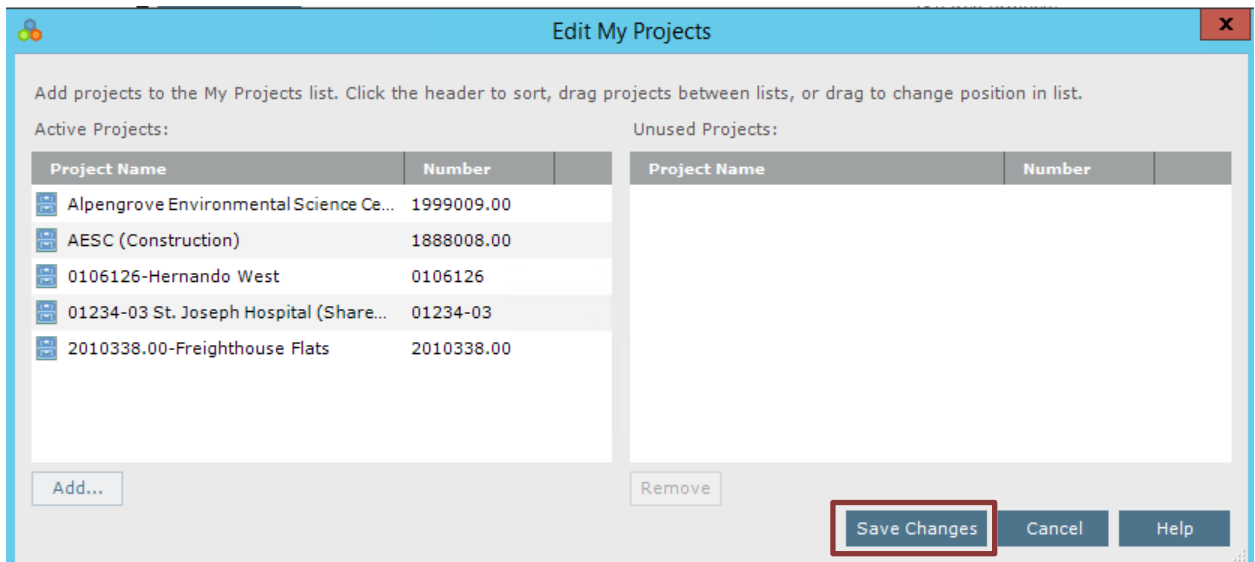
Edit My Projects

x

Add projects to the My Projects list. Click the header to sort, drag projects between lists, or drag to change position in list.

Active Projects:

| Project Name | Number |
|---|---|
| Alpengrove Environmental Science Ce... | 1999009.00 |
| AESC (Construction) | 1888008.00 |
| 0106126-Hernando West | 0106126 |
| 01234-03 St. Joseph Hospital (Share... | 01234-03 |
| 2010338.00-Freighthouse Flats | 2010338.00 |

Unused Projects:

| Project Name | Number |
|---|---|

Add...

Remove

Save Changes

Cancel

Help